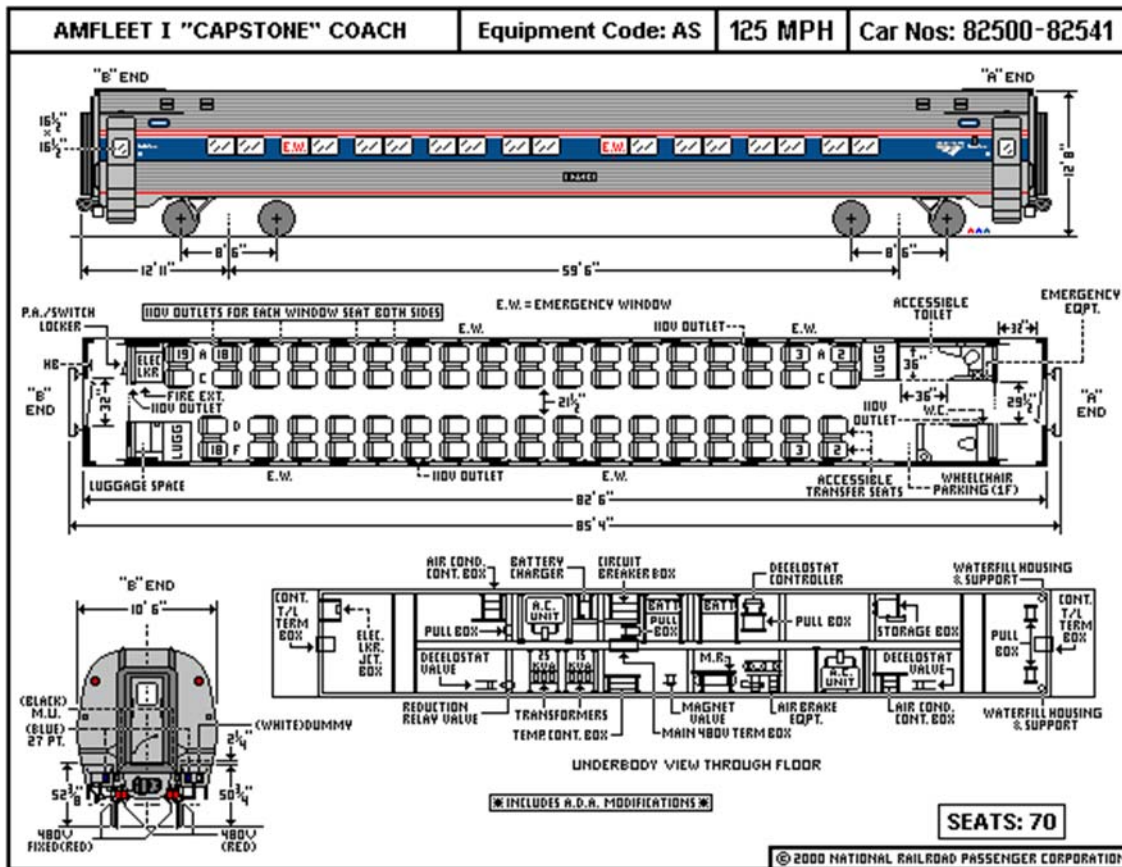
| AMFLEET I "CAPSTONE" COACH | Equipment Code: AS | 125 MPH | Car Nos: 82500-82541 |
|---|---|---|---|

"B" END

"A" END

$16\frac{1}{2}$"

$16\frac{1}{2}$"

E.W.

E.W.

12' 8"

12' 11"

8' 6"

59' 6"

8' 6"

P.A./SWITCH LOCKER

110V OUTLETS FOR EACH WINDOW SEAT BOTH SIDES

E.W. = EMERGENCY WINDOW

E.W.

110V OUTLET

E.W.

ACCESSIBLE TOILET

EMERGENCY EQPT.

32"

HB

ELEC LKR

19 A 18

C

3 A 2

C

LUGG

36"

36"

"B" END

32"

FIRE EXT.

110V OUTLET

$21\frac{1}{2}$"

110V OUTLET

W.C.

$29\frac{1}{2}$"

"A" END

LUGG

D

19 F 18

3

2

LUGGAGE SPACE

E.W.

110V OUTLET

E.W.

ACCESSIBLE TRANSFER SEATS

WHEELCHAIR PARKING (1F)

82' 6"

85' 4"

"B" END

10' 6"

(BLACK) M.U.

(BLUE) 27 PT.

(WHITE)DUMMY

$2\frac{1}{4}$"

$52\frac{3}{8}$"

$50\frac{3}{4}$"

480V FIXED(RED)

480V (RED)

AIR COND. CONT. BOX

BATTERY CHARGER

CIRCUIT BREAKER BOX

DECELOSTAT CONTROLLER

WATERFILL HOUSING & SUPPORT

CONT. T/L TERM BOX

ELEC. LKR. JCT. BOX

PULL BOX

A.C. UNIT

BATT

PULL BOX

BATT

PULL BOX

STORAGE BOX

PULL BOX

CONT. T/L TERM BOX

DECELOSTAT VALVE

25 KVA

15 KVA

M.R.

A.C. UNIT

DECELOSTAT VALVE

REDUCTION RELAY VALVE

TRANSFORMERS

TEMP.CONT. BOX

MAGNET VALVE

MAIN 480V TERM BOX

AIR BRAKE EQPT.

AIR COND. CONT. BOX

WATERFILL HOUSING & SUPPORT

UNDERBODY VIEW THROUGH FLOOR

✱ INCLUDES A.D.A. MODIFICATIONS ✱

SEATS: 70

© 2000 NATIONAL RAILROAD PASSENGER CORPORATION